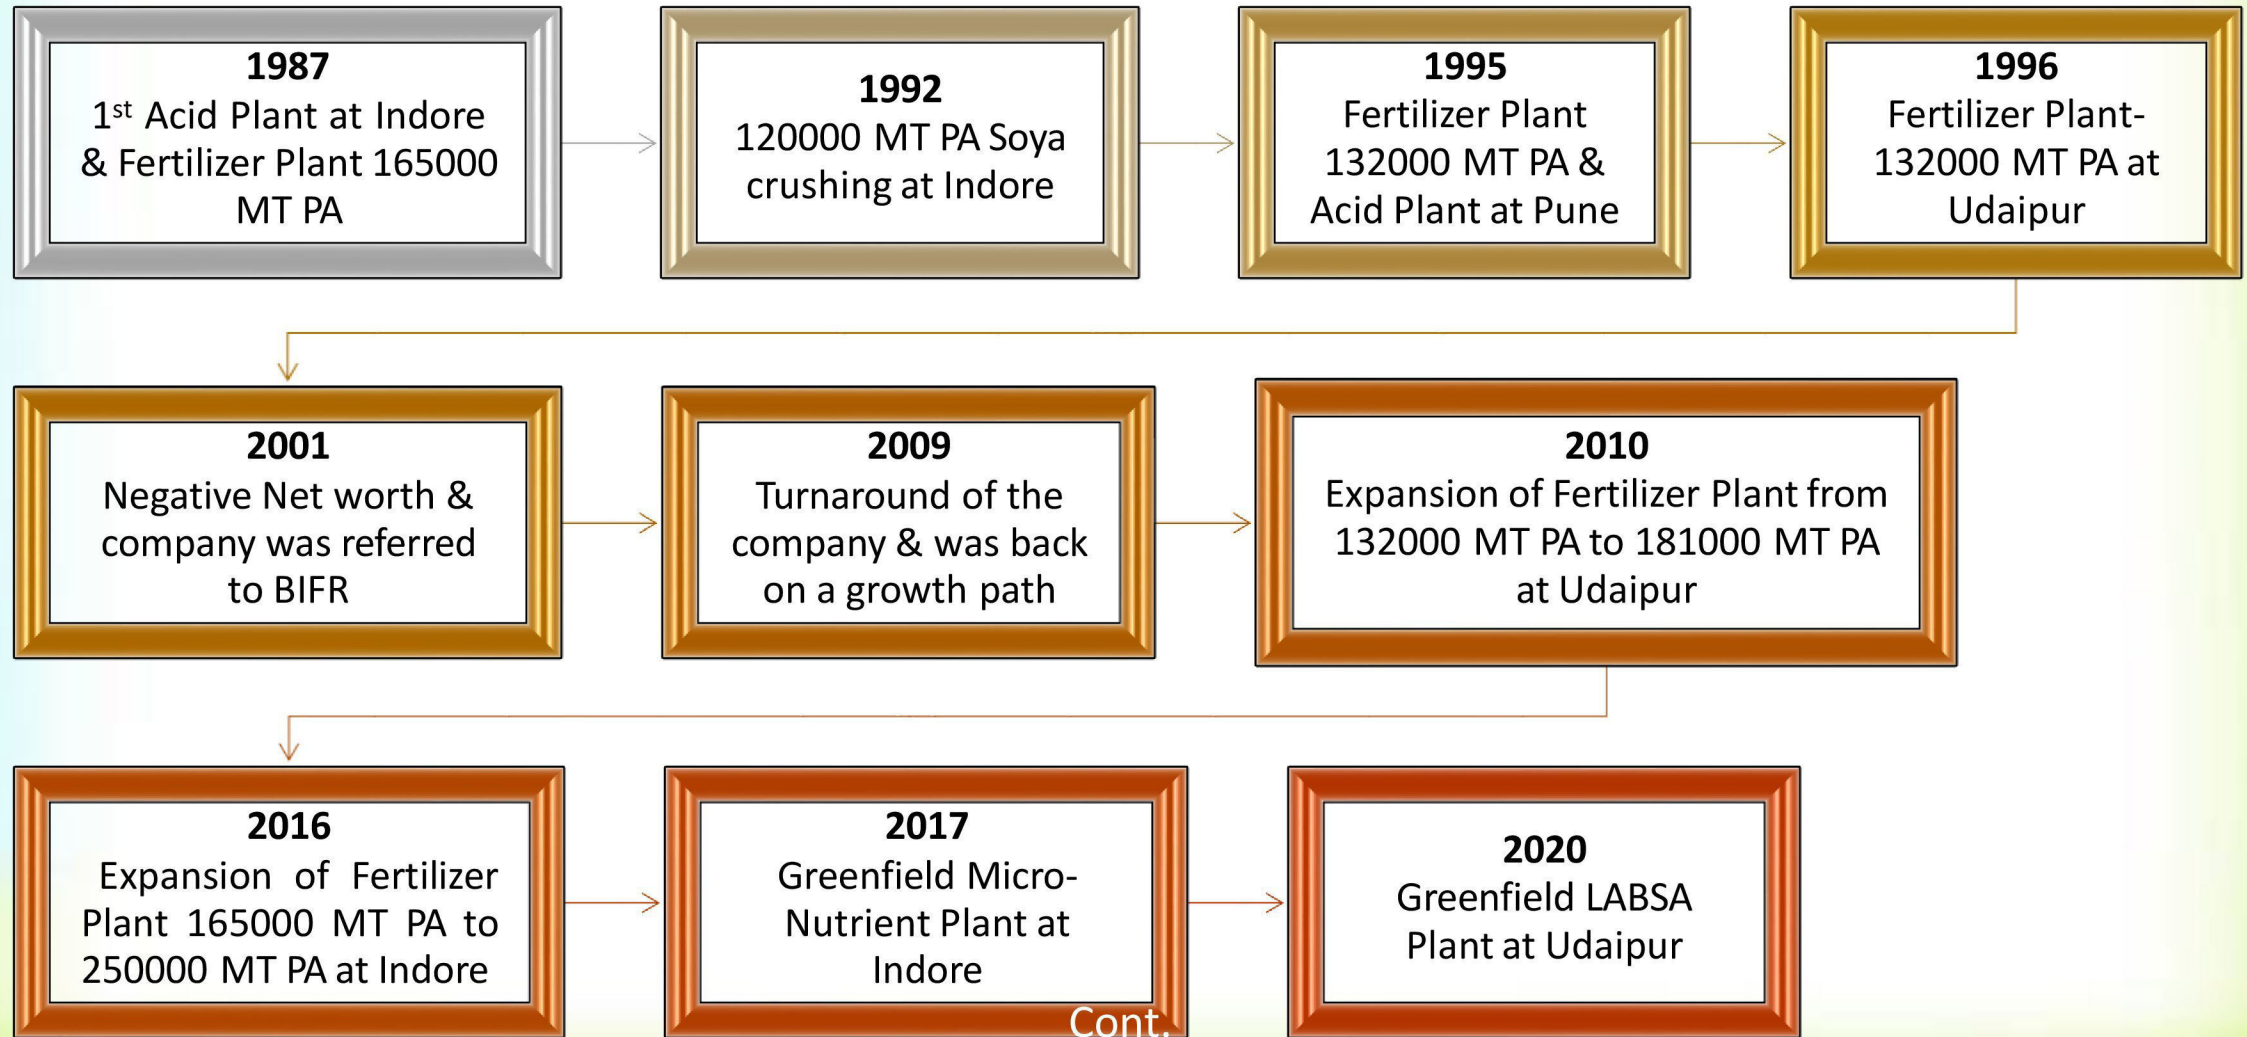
**1987**
1$^{st}$ Acid Plant at Indore & Fertilizer Plant 165000 MT PA

**1992**
120000 MT PA Soya crushing at Indore

**1995**
Fertilizer Plant 132000 MT PA & Acid Plant at Pune

**1996**
Fertilizer Plant- 132000 MT PA at Udaipur

**2001**
Negative Net worth & company was referred to BIFR

**2009**
Turnaround of the company & was back on a growth path

**2010**
Expansion of Fertilizer Plant from 132000 MT PA to 181000 MT PA at Udaipur

**2016**
Expansion of Fertilizer Plant 165000 MT PA to 250000 MT PA at Indore

**2017**
Greenfield Micro-Nutrient Plant at Indore

**2020**
Greenfield LABSA Plant at Udaipur

Cont.